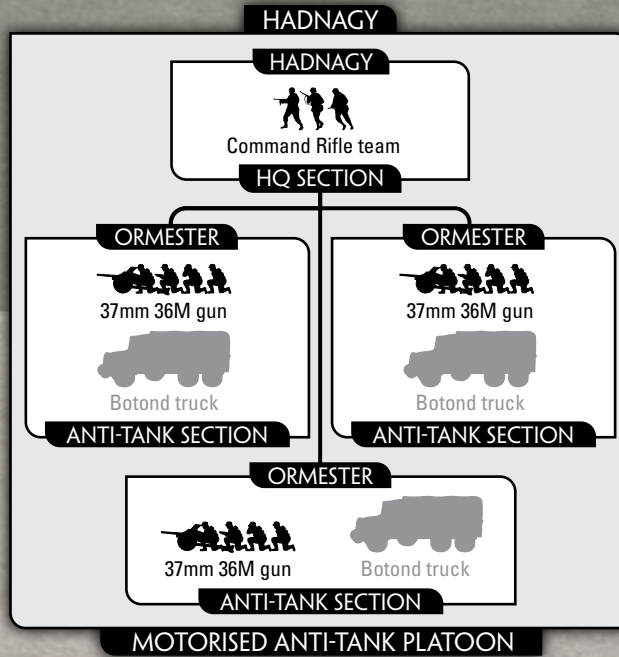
HADNAGY

HADNAGY

Command Rifle team

HQ SECTION

ORMESTER

37mm 36M gun

Botond truck

ANTI-TANK SECTION

ORMESTER

37mm 36M gun

Botond truck

ANTI-TANK SECTION

ORMESTER

37mm 36M gun

Botond truck

ANTI-TANK SECTION

MOTORISED ANTI-TANK PLATOON